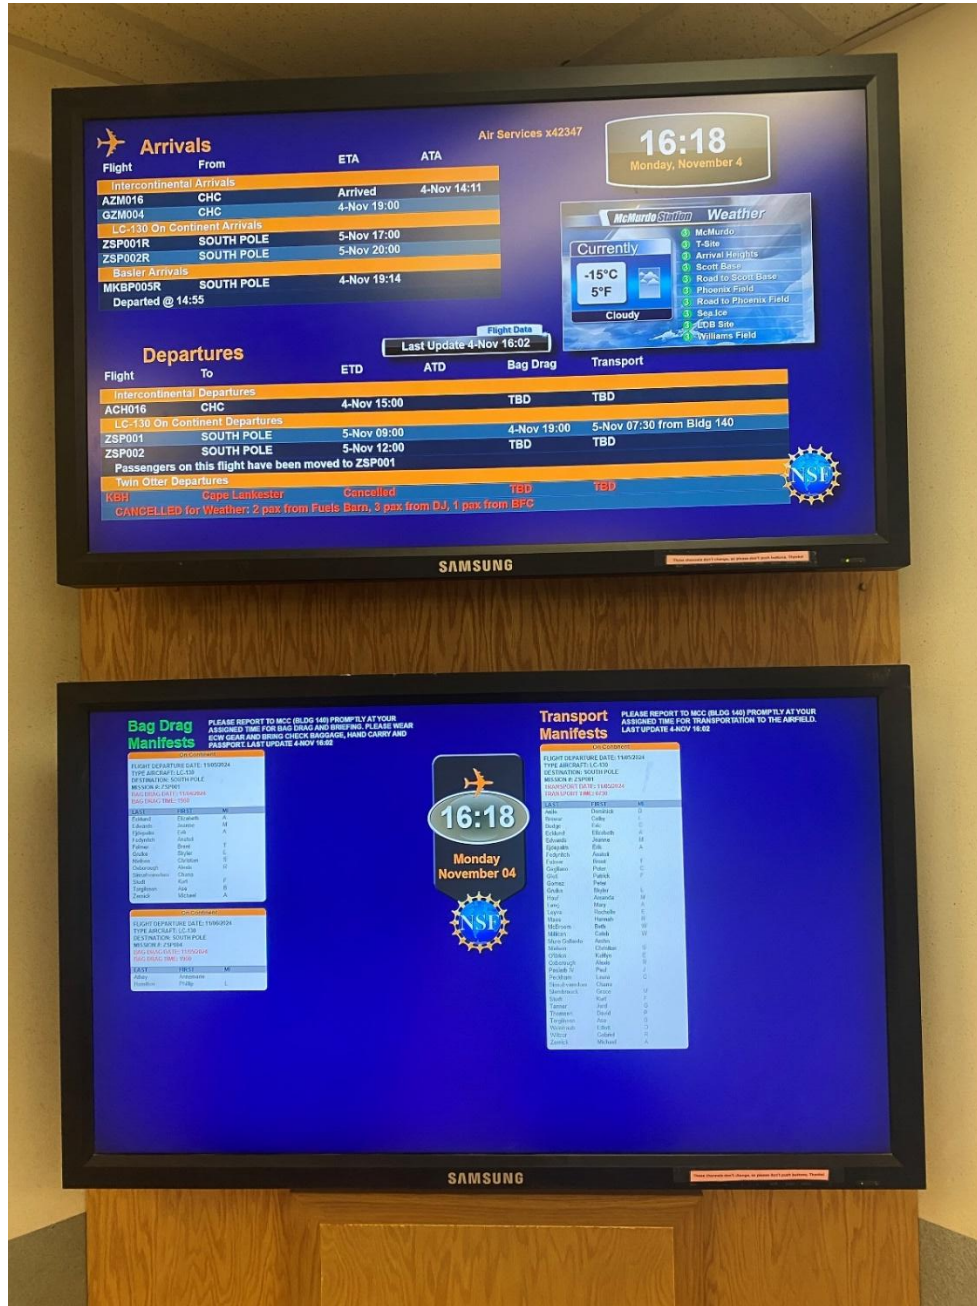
Arrivals

Air Services x42347

16:18
Monday, November 4

| Flight | From | ETA | ATA |
|---|---|---|---|
| Intercontinental Arrivals | | | |
| AZM016 | CHC | Arrived | 4-Nov 14:11 |
| GZM004 | CHC | 4-Nov 19:00 | |
| LC-130 On Continent Arrivals | | | |
| ZSP001R | SOUTH POLE | 5-Nov 17:00 | |
| ZSP002R | SOUTH POLE | 5-Nov 20:00 | |
| Basler Arrivals | | | |
| MKBP005R | SOUTH POLE | 4-Nov 19:14 | |

Departed @ 14:55

McMurdo Station Weather

Currently
-15°C
5°F
Cloudy

3 McMurdo
3 T-Site
3 Arrival Heights
3 Scott Base
3 Road to Scott Base
3 Phoenix Field
3 Road to Phoenix Field
3 Sea Ice
3 LDB Site
3 Williams Field

Flight Data
Last Update 4-Nov 16:02

Departures

| Flight | To | ETD | ATD | Bag Drag | Transport |
|---|---|---|---|---|---|
| Intercontinental Departures | | | | | |
| ACH016 | CHC | 4-Nov 15:00 | | TBD | TBD |
| LC-130 On Continent Departures | | | | | |
| ZSP001 | SOUTH POLE | 5-Nov 09:00 | | 4-Nov 19:00 | 5-Nov 07:30 from Bldg 140 |
| ZSP002 | SOUTH POLE | 5-Nov 12:00 | | TBD | TBD |

Passengers on this flight have been moved to ZSP001

Twin Otter Departures

| KBH | Cape Lankester | Cancelled | | TBD | TBD |
|---|---|---|---|---|---|

CANCELLED for Weather: 2 pax from Fuels Barn, 3 pax from DJ, 1 pax from BFC

NSF

SAMSUNG

Bag Drag Manifests

PLEASE REPORT TO MCC (BLDG 140) PROMPTLY AT YOUR ASSIGNED TIME FOR BAG DRAG AND BRIEFING. PLEASE WEAR ECW GEAR AND BRING CHECK BAGGAGE, HAND CARRY AND PASSPORT. LAST UPDATE 4-NOV 16:02

On Continent
FLIGHT DEPARTURE DATE: 11/05/2024
TYPE AIRCRAFT: LC-130
DESTINATION: SOUTH POLE
MISSION #: ZSP001
BAG DRAG DATE: 11/04/2024
BAG DRAG TIME: 1900

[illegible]

On Continent
FLIGHT DEPARTURE DATE: 11/05/2024
TYPE AIRCRAFT: LC-130
DESTINATION: SOUTH POLE
MISSION #: ZSP004
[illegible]

16:18
Monday
November 04

NSF

Transport Manifests

PLEASE REPORT TO MCC (BLDG 140) PROMPTLY AT YOUR ASSIGNED TIME FOR TRANSPORTATION TO THE AIRFIELD. LAST UPDATE 4-NOV 16:02

On Continent
FLIGHT DEPARTURE DATE: 11/05/2024
TYPE AIRCRAFT: LC-130
DESTINATION: SOUTH POLE
MISSION #: ZSP001
TRANSPORT DATE: 11/05/2024
TRANSPORT TIME: 0730

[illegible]

SAMSUNG